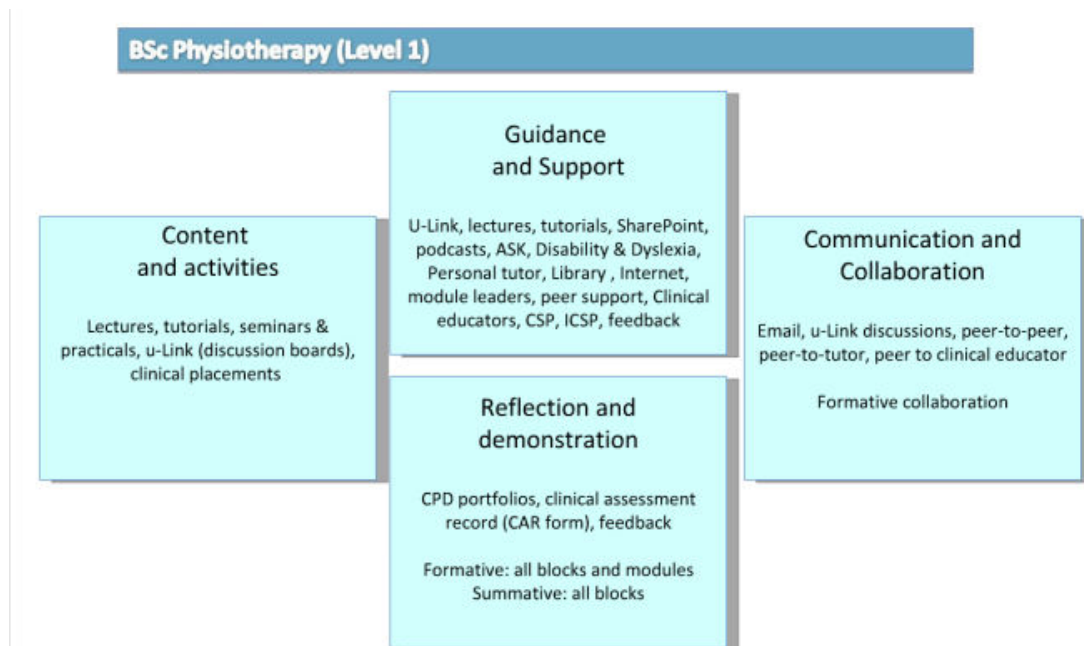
BSc Physiotherapy (Level 1)

Guidance and Support

U-Link, lectures, tutorials, SharePoint, podcasts, ASK, Disability & Dyslexia, Personal tutor, Library , Internet, module leaders, peer support, Clinical educators, CSP, ICSP, feedback

Content and activities

Lectures, tutorials, seminars & practicals, u-Link (discussion boards), clinical placements

Communication and Collaboration

Email, u-Link discussions, peer-to-peer, peer-to-tutor, peer to clinical educator

Formative collaboration

Reflection and demonstration

CPD portfolios, clinical assessment record (CAR form), feedback

Formative: all blocks and modules
Summative: all blocks